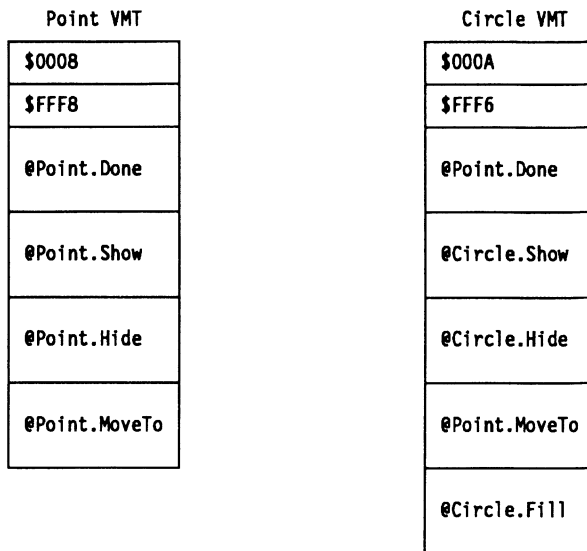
Point VMT

| $0008 |
|---|
| $FFF8 |
| @Point.Done |
| @Point.Show |
| @Point.Hide |
| @Point.MoveTo |

Circle VMT

| $000A |
|---|
| $FFF6 |
| @Point.Done |
| @Circle.Show |
| @Circle.Hide |
| @Point.MoveTo |
| @Circle.Fill |